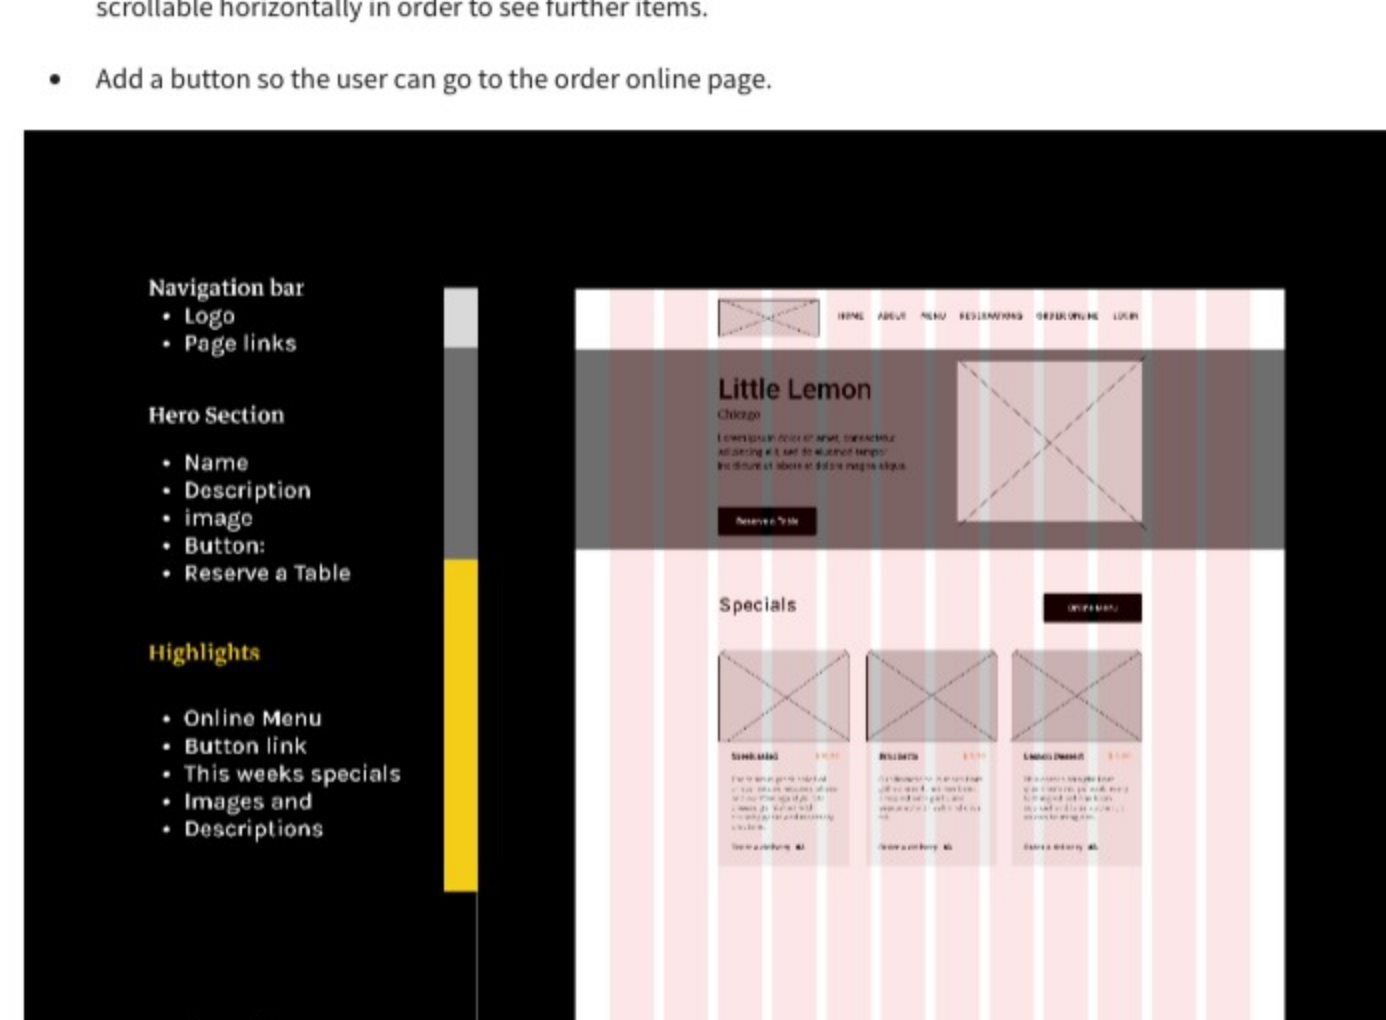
scrollable horizontally in order to see further items.

- Add a button so the user can go to the order online page.

Navigation bar
- Logo
- Page links

Hero Section
- Name
- Description
- image
- Button:
- Reserve a Table

Highlights
- Online Menu
- Button link
- This weeks specials
- Images and
- Descriptions

HOME ABOUT MENU RESERVATIONS ORDER ONLINE LOGIN

Little Lemon
Chicago
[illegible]

Reserve a Table

Specials

Online Menu

Greek salad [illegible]
Bruschetta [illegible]
Lemon Dessert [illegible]
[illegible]